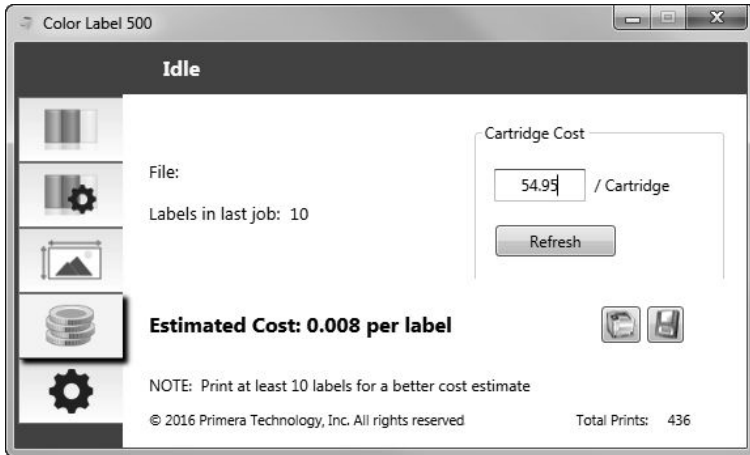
Color Label 500

Idle

Cartridge Cost

File:

54.95 / Cartridge

Labels in last job: 10

Refresh

Estimated Cost: 0.008 per label

NOTE: Print at least 10 labels for a better cost estimate

© 2016 Primera Technology, Inc. All rights reserved

Total Prints: 436